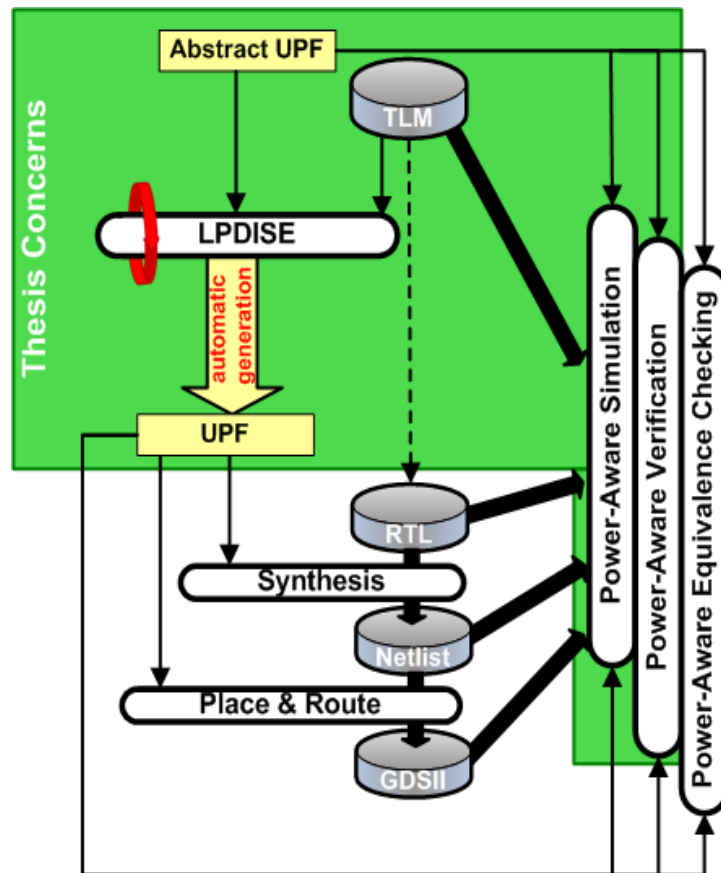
Thesis Concerns

Abstract UPF

TLM

LPDISE

automatic generation

UPF

RTL

Synthesis

Netlist

Place & Route

GDSII

Power-Aware Simulation

Power-Aware Verification

Power-Aware Equivalence Checking